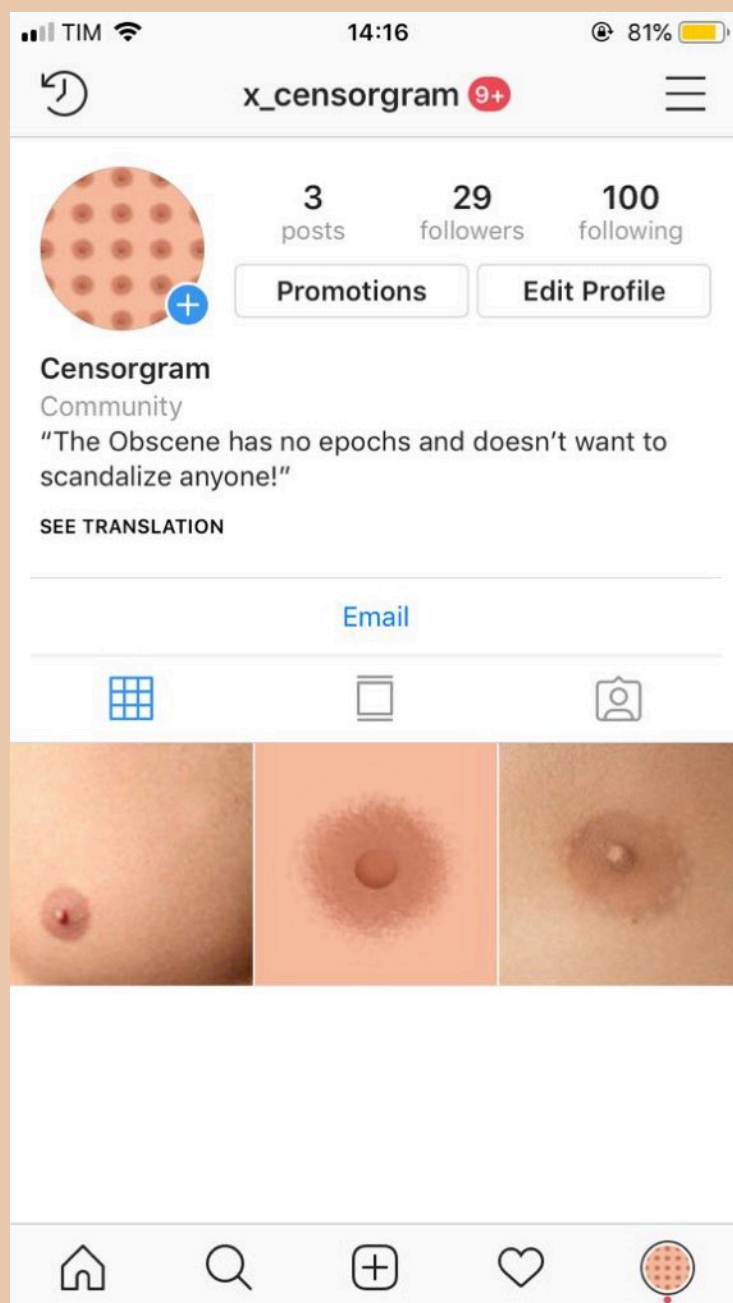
TIM 14:16 81%

x_censorgram 9+

3 posts
29 followers
100 following

Promotions
Edit Profile

Censorgram
Community
"The Obscene has no epochs and doesn't want to scandalize anyone!"
SEE TRANSLATION

Email